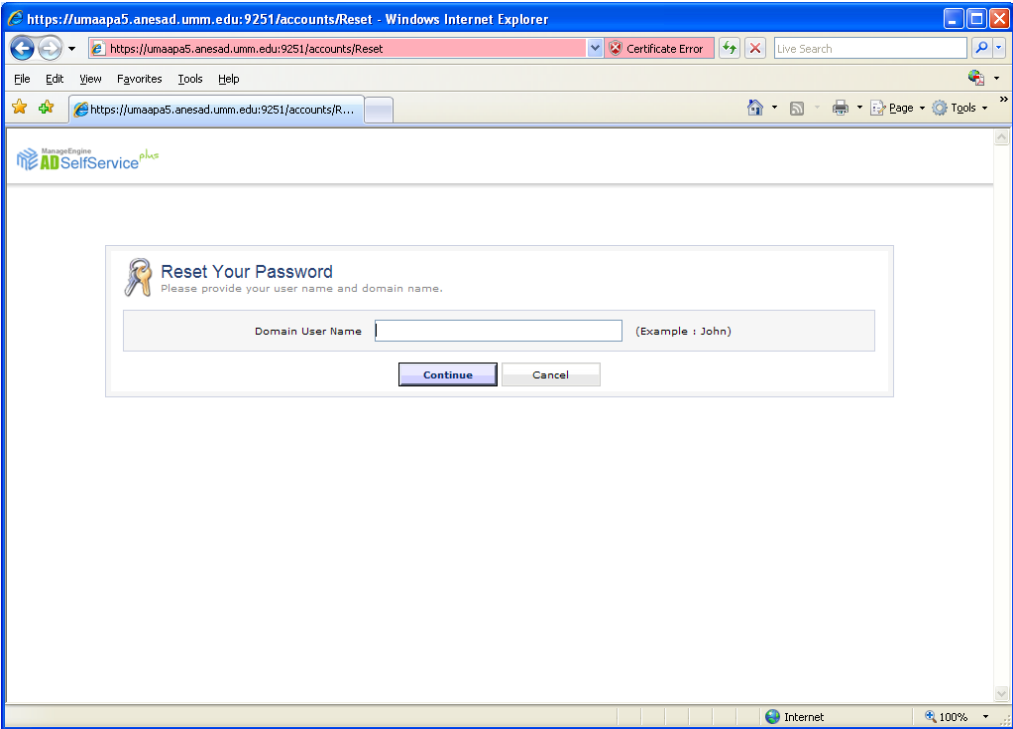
https://umaapa5.anesad.umm.edu:9251/accounts/Reset - Windows Internet Explorer

https://umaapa5.anesad.umm.edu:9251/accounts/Reset

Certificate Error

Live Search

File Edit View Favorites Tools Help

https://umaapa5.anesad.umm.edu:9251/accounts/R...

Page Tools

ManageEngine AD SelfService plus

Reset Your Password

Please provide your user name and domain name.

Domain User Name (Example : John)

Continue Cancel

Internet 100%